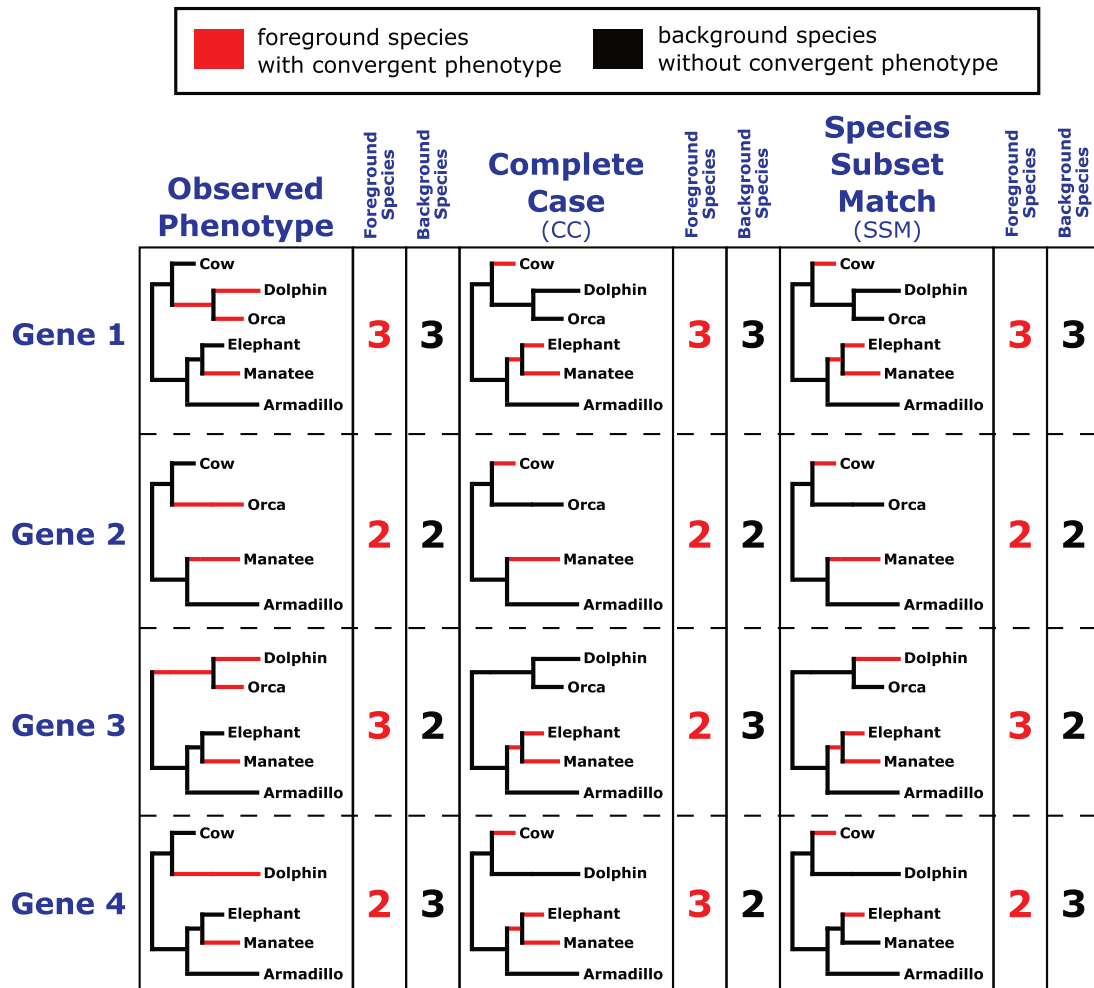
foreground species with convergent phenotype

background species without convergent phenotype

| | Observed Phenotype | Foreground Species | Background Species | Complete Case (CC) | Foreground Species | Background Species | Species Subset Match (SSM) | Foreground Species | Background Species |
|---|---|---|---|---|---|---|---|---|---|
| Gene 1 | Cow, Dolphin, Orca, Elephant, Manatee, Armadillo | 3 | 3 | Cow, Dolphin, Orca, Elephant, Manatee, Armadillo | 3 | 3 | Cow, Dolphin, Orca, Elephant, Manatee, Armadillo | 3 | 3 |
| Gene 2 | Cow, Orca, Manatee, Armadillo | 2 | 2 | Cow, Orca, Manatee, Armadillo | 2 | 2 | Cow, Orca, Manatee, Armadillo | 2 | 2 |
| Gene 3 | Dolphin, Orca, Elephant, Manatee, Armadillo | 3 | 2 | Dolphin, Orca, Elephant, Manatee, Armadillo | 2 | 3 | Dolphin, Orca, Elephant, Manatee, Armadillo | 3 | 2 |
| Gene 4 | Cow, Dolphin, Elephant, Manatee, Armadillo | 2 | 3 | Cow, Dolphin, Elephant, Manatee, Armadillo | 3 | 2 | Cow, Dolphin, Elephant, Manatee, Armadillo | 2 | 3 |